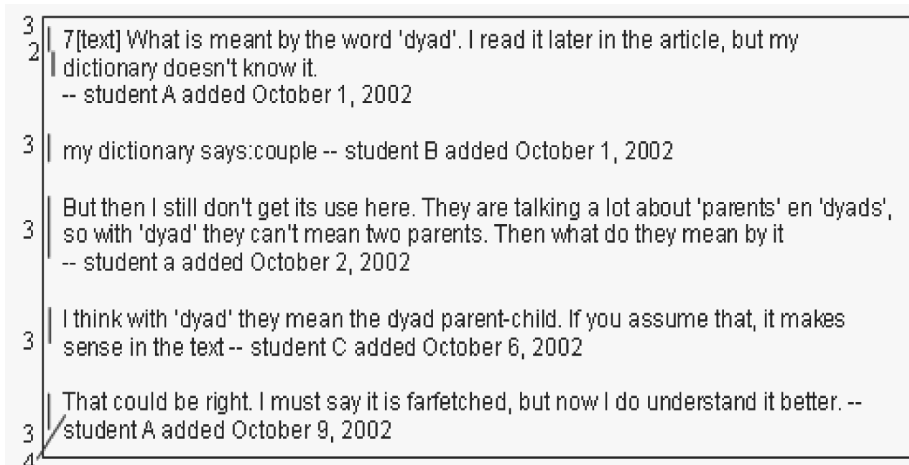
3
2
7[text] What is meant by the word 'dyad'. I read it later in the article, but my dictionary doesn't know it.
-- student A added October 1, 2002

3
my dictionary says:couple -- student B added October 1, 2002

3
But then I still don't get its use here. They are talking a lot about 'parents' en 'dyads', so with 'dyad' they can't mean two parents. Then what do they mean by it
-- student a added October 2, 2002

3
I think with 'dyad' they mean the dyad parent-child. If you assume that, it makes sense in the text -- student C added October 6, 2002

3
That could be right. I must say it is farfetched, but now I do understand it better. -- student A added October 9, 2002
4